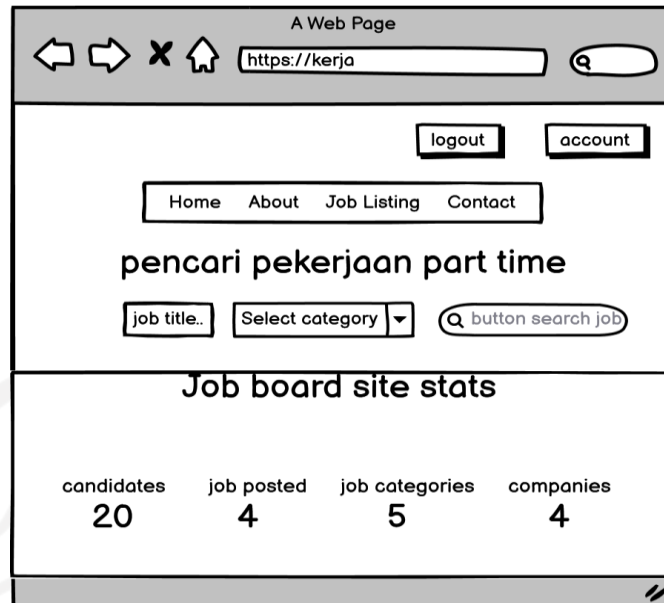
A Web Page

https://kerja

logout

account

Home About Job Listing Contact

pencari pekerjaan part time

job title..

Select category

button search job

Job board site stats

| candidates | job posted | job categories | companies |
|---|---|---|---|
| 20 | 4 | 5 | 4 |